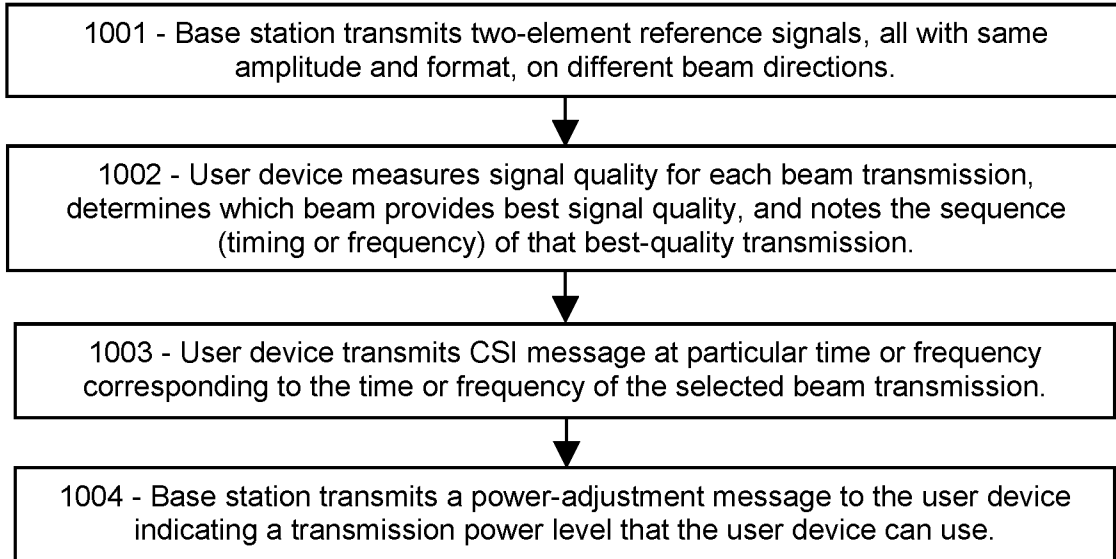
1001 - Base station transmits two-element reference signals, all with same amplitude and format, on different beam directions.

1002 - User device measures signal quality for each beam transmission, determines which beam provides best signal quality, and notes the sequence (timing or frequency) of that best-quality transmission.

1003 - User device transmits CSI message at particular time or frequency corresponding to the time or frequency of the selected beam transmission.

1004 - Base station transmits a power-adjustment message to the user device indicating a transmission power level that the user device can use.